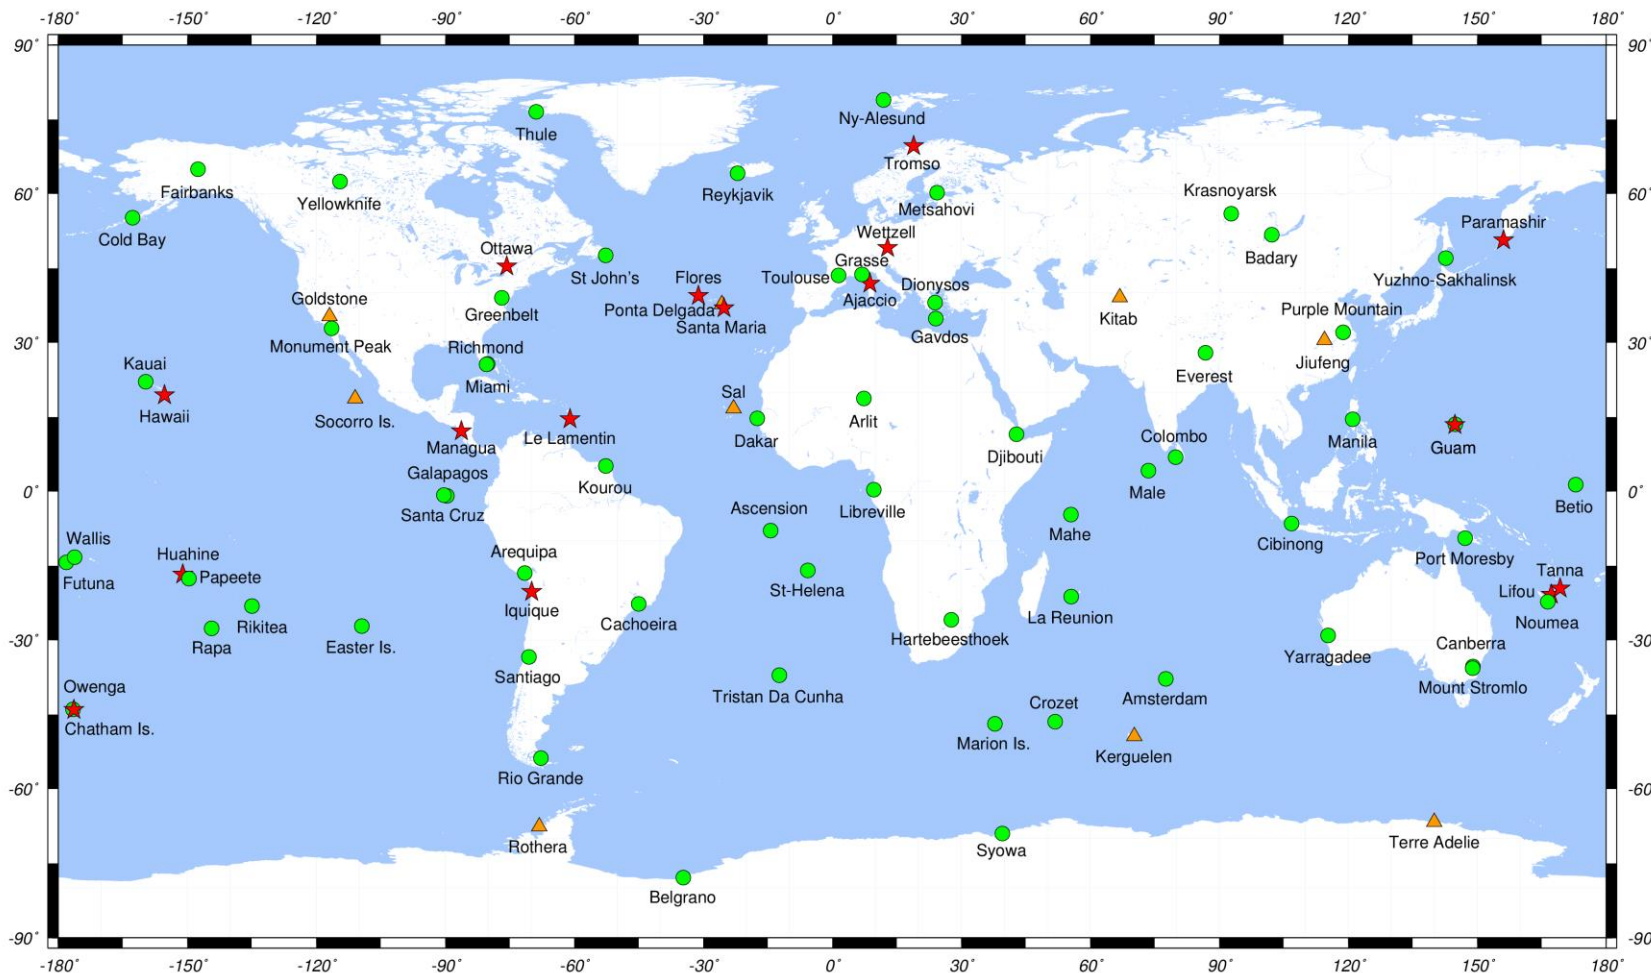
-180° -150° -120° -90° -60° -30° 0° 30° 60° 90° 120° 150° 180°

90° 60° 30° 0° -30° -60° -90°

Ny-Alesund
Thule
Tromso
Fairbanks
Yellowknife
Reykjavik
Metsahovi
Krasnoyarsk
Cold Bay
Paramashir
Wettzell
Ottawa
Badary
St John's
Flores
Toulouse
Grasse
Goldstone
Dionysos
Yuzhno-Sakhalinsk
Greenbelt
Ajaccio
Ponta Delgada
Kitab
Santa Maria
Purple Mountain
Monument Peak
Gavdos
Richmond
Kauai
Jiufeng
Everest
Miami
Sal
Hawaii
Socorro Is.
Arlit
Le Lamentin
Colombo
Managua
Dakar
Manila
Guam
Djibouti
Galapagos
Kourou
Male
Betio
Santa Cruz
Ascension
Libreville
Wallis
Mahe
Cibinong
Arequipa
Huahine
Port Moresby
Futuna
Papeete
Tanna
St-Helena
Iquique
Lifou
La Reunion
Noumea
Rikitea
Cachoeira
Hartebeesthoek
Rapa
Easter Is.
Yarragadee
Canberra
Santiago
Tristan Da Cunha
Owenga
Amsterdam
Mount Stromlo
Crozet
Chatham Is.
Marion Is.
Kerguelen
Rio Grande
Rothera
Terre Adelie
Syowa
Belgrano

-180° -150° -120° -90° -60° -30° 0° 30° 60° 90° 120° 150° 180°